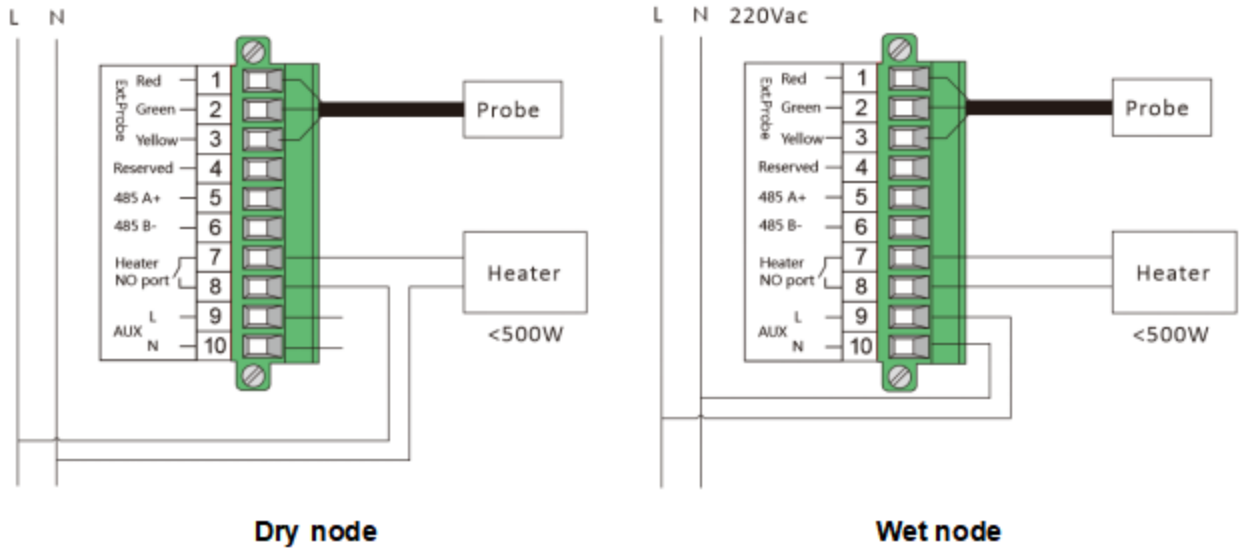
L N

Ext.Probe

Red 1
Green 2
Yellow 3
Reserved 4
485 A+ 5
485 B- 6
Heater NO port 7
8
AUX L 9
N 10

Probe

Heater

<500W

Dry node

L N 220Vac

Ext.Probe

Red 1
Green 2
Yellow 3
Reserved 4
485 A+ 5
485 B- 6
Heater NO port 7
8
AUX L 9
N 10

Probe

Heater

<500W

Wet node